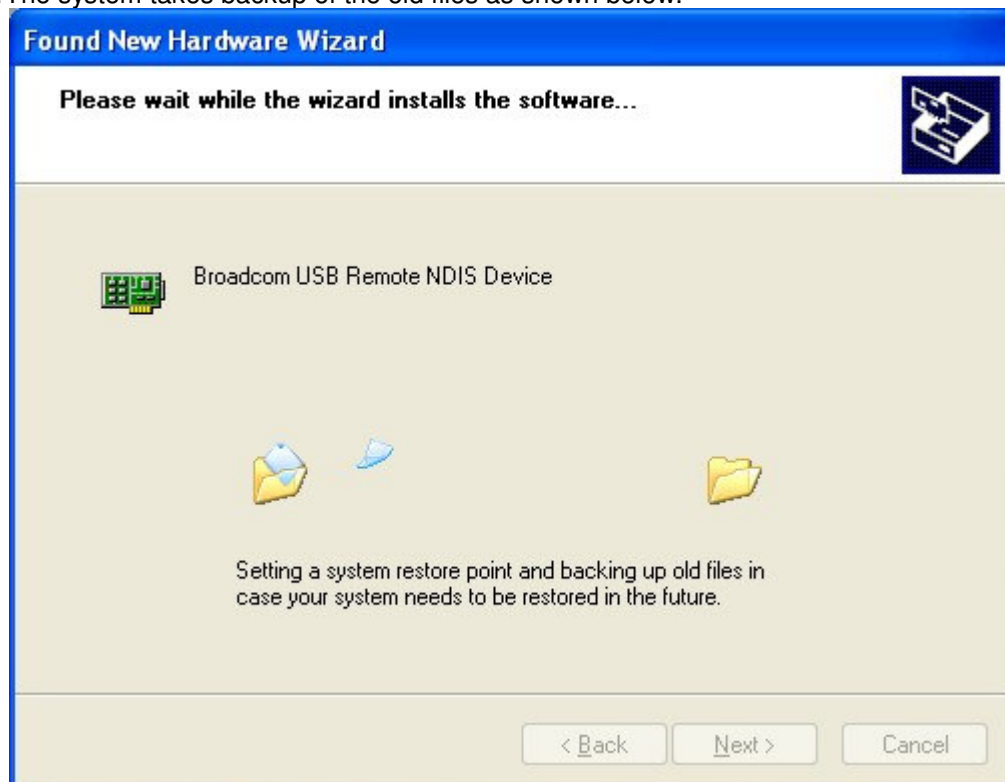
The system takes backup of the old files as shown below.

Found New Hardware Wizard

Please wait while the wizard installs the software...

Broadcom USB Remote NDIS Device

Setting a system restore point and backing up old files in case your system needs to be restored in the future.

< Back
Next >
Cancel